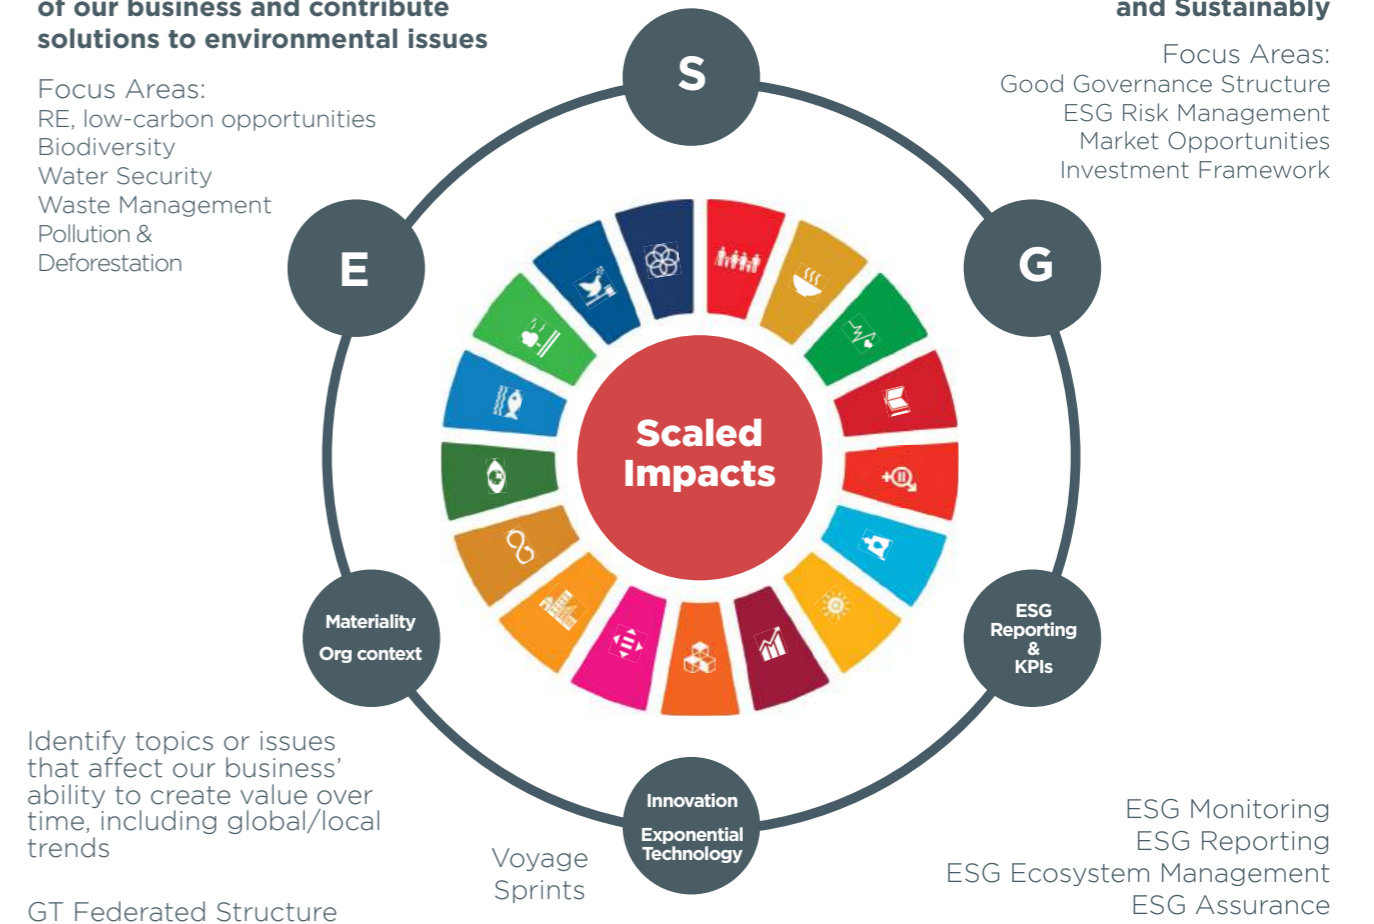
of our business and contribute solutions to environmental issues

Focus Areas:
RE, low-carbon opportunities
Biodiversity
Water Security
Waste Management
Pollution & Deforestation

and Sustainably

Focus Areas:
Good Governance Structure
ESG Risk Management
Market Opportunities
Investment Framework

S

E

G

Scaled Impacts

Materiality
Org context

ESG Reporting & KPIs

Innovation
Exponential Technology

Identify topics or issues that affect our business' ability to create value over time, including global/local trends

GT Federated Structure

Voyage Sprints

ESG Monitoring
ESG Reporting
ESG Ecosystem Management
ESG Assurance